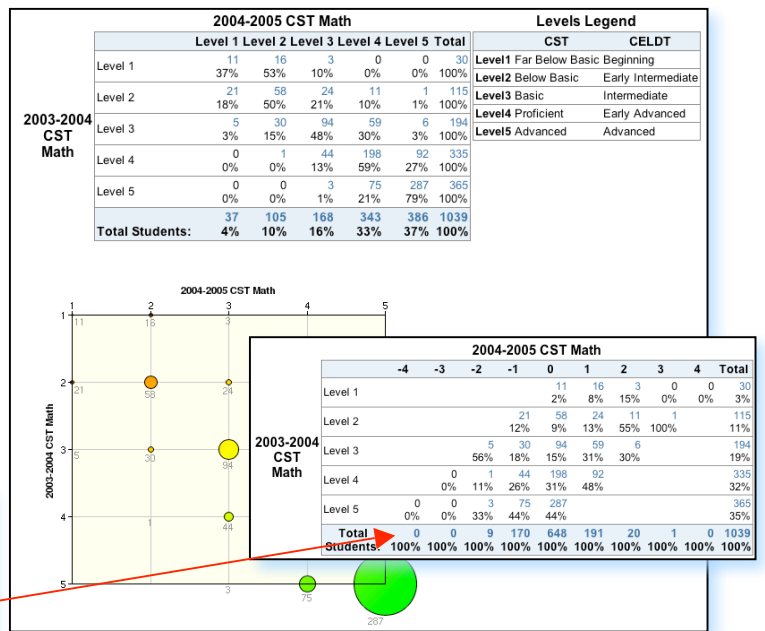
2004-2005 CST Math

2003-2004 CST Math

| | Level 1 | Level 2 | Level 3 | Level 4 | Level 5 | Total |
|---|---|---|---|---|---|---|
| Level 1 | 11 37% | 16 53% | 3 10% | 0 0% | 0 0% | 30 100% |
| Level 2 | 21 18% | 58 50% | 24 21% | 11 10% | 1 1% | 115 100% |
| Level 3 | 5 3% | 30 15% | 94 48% | 59 30% | 6 3% | 194 100% |
| Level 4 | 0 0% | 1 0% | 44 13% | 198 59% | 92 27% | 335 100% |
| Level 5 | 0 0% | 0 0% | 3 1% | 75 21% | 287 79% | 365 100% |
| Total Students: | 37 4% | 105 10% | 168 16% | 343 33% | 386 37% | 1039 100% |

Levels Legend

| CST | CELDT |
|---|---|
| Level1 Far Below Basic | Beginning |
| Level2 Below Basic | Early Intermediate |
| Level3 Basic | Intermediate |
| Level4 Proficient | Early Advanced |
| Level5 Advanced | Advanced |

2004-2005 CST Math

1 2 3 4 5

2003-2004 CST Math

1 2 3 4 5

11 16 3 21 58 24 5 30 94 1 44 3 75 287

2004-2005 CST Math

2003-2004 CST Math

| | -4 | -3 | -2 | -1 | 0 | 1 | 2 | 3 | 4 | Total |
|---|---|---|---|---|---|---|---|---|---|---|
| Level 1 | | | | | 11 2% | 16 8% | 3 15% | 0 0% | 0 0% | 30 3% |
| Level 2 | | | | 21 12% | 58 9% | 24 13% | 11 55% | 1 100% | | 115 11% |
| Level 3 | | | 5 56% | 30 18% | 94 15% | 59 31% | 6 30% | | | 194 19% |
| Level 4 | | 0 0% | 1 11% | 44 26% | 198 31% | 92 48% | | | | 335 32% |
| Level 5 | 0 0% | 0 0% | 3 33% | 75 44% | 287 44% | | | | | 365 35% |
| Total Students: | 0 100% | 0 100% | 9 100% | 170 100% | 648 100% | 191 100% | 20 100% | 1 100% | 0 100% | 1039 100% |